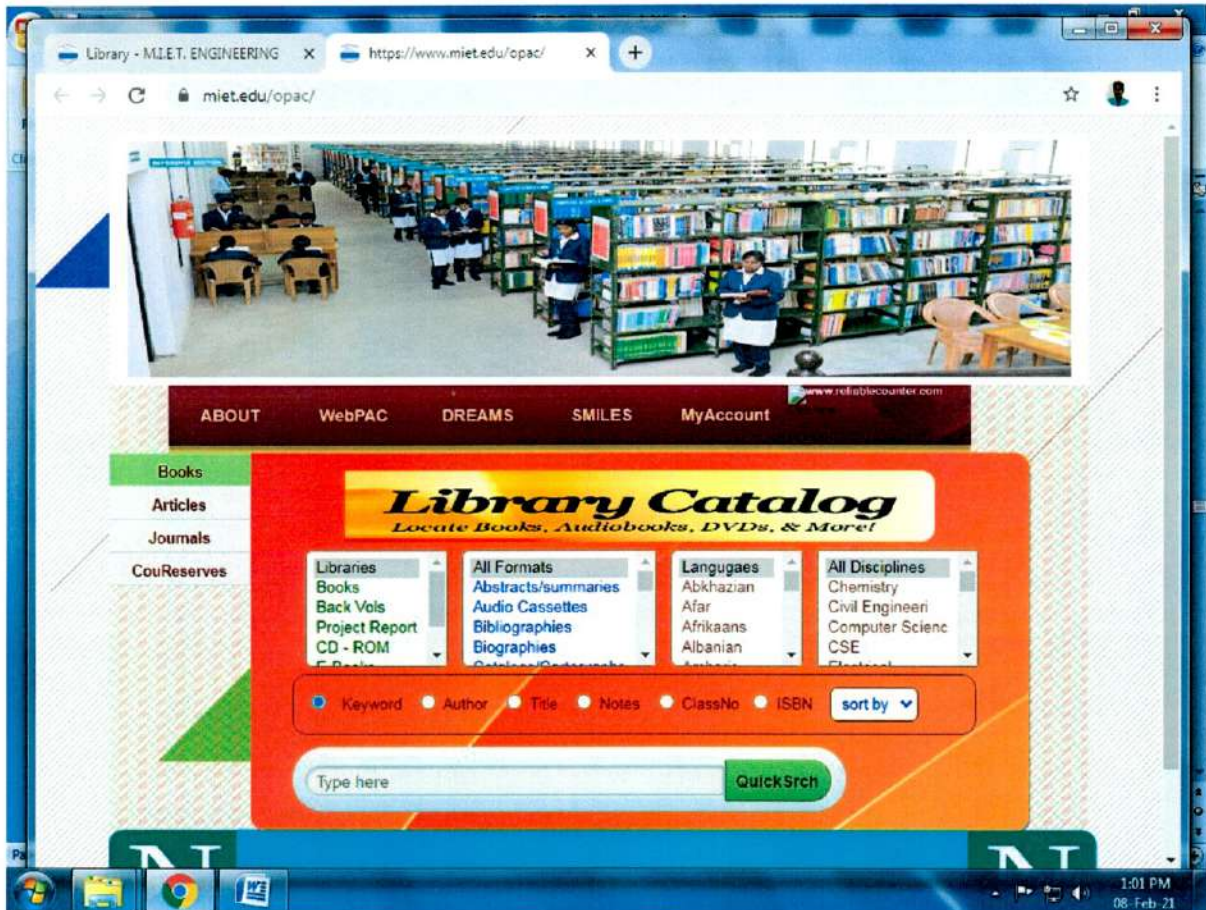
Library - M.I.E.T. ENGINEERING ×

https://www.miet.edu/opac/ ×

miet.edu/opac/

www.reliablecounter.com

ABOUT
WebPAC
DREAMS
SMILES
MyAccount

Books
Articles
Journals
CouReserves

Library Catalog
Locate Books, Audiobooks, DVDs, & More!

Libraries
Books
Back Vols
Project Report
CD - ROM
E-Books

All Formats
Abstracts/summaries
Audio Cassettes
Bibliographies
Biographies
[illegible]

Langugaes
Abkhazian
Afar
Afrikaans
Albanian
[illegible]

All Disciplines
Chemistry
Civil Engineeri
Computer Scienc
CSE
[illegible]

Keyword
Author
Title
Notes
ClassNo
ISBN
sort by

Type here
QuickSrch

1:01 PM
08-Feb-21